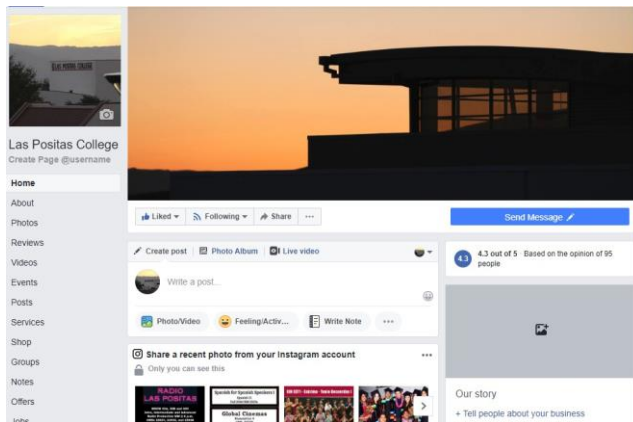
Las Positas College
Create Page @username

Home
About
Photos
Reviews
Videos
Events
Posts
Services
Shop
Groups
Notes
Offers
Jobs

Liked ▾ | Following ▾ | Share | ···

Send Message

Create post | Photo Album | Live video

Write a post...

Photo/Video | Feeling/Activ... | Write Note | ···

Share a recent photo from your Instagram account
Only you can see this

RADIO LAS POSITAS

Global Cinemas

4.3 4.3 out of 5 Based on the opinion of 95 people

Our story
+ Tell people about your business